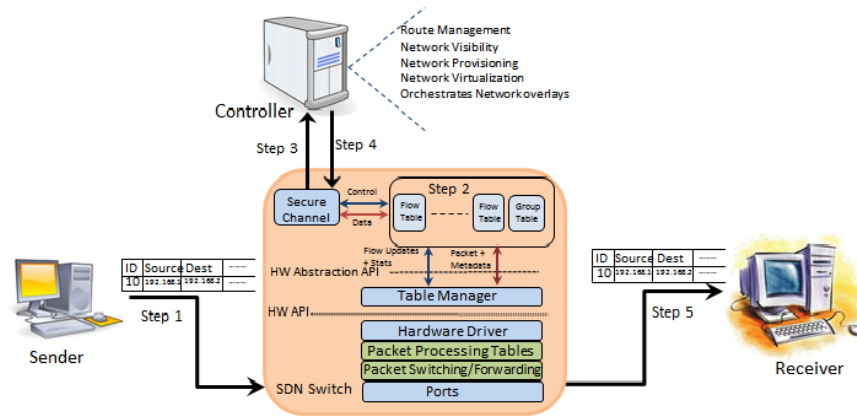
Route Management
Network Visibility
Network Provisioning
Network Virtualization
Orchestrates Networkoverlays

Controller

Step 3

Step 4

Step 2

Secure Channel

Control

Data

Flow Table

Flow Table

Group Table

Flow Updates + Stats

Packet + Metadata

HW Abstraction API

Table Manager

HW API

Hardware Driver

Packet Processing Tables

Packet Switching/Forwarding

Ports

SDN Switch

| ID | Source | Dest | ------ |
|---|---|---|---|
| 10 | 192.168.1 | 192.168.2 | ------ |

Step 1

Sender

| ID | Source | Dest | ------ |
|---|---|---|---|
| 10 | 192.168.1 | 192.168.2 | ------ |

Step 5

Receiver